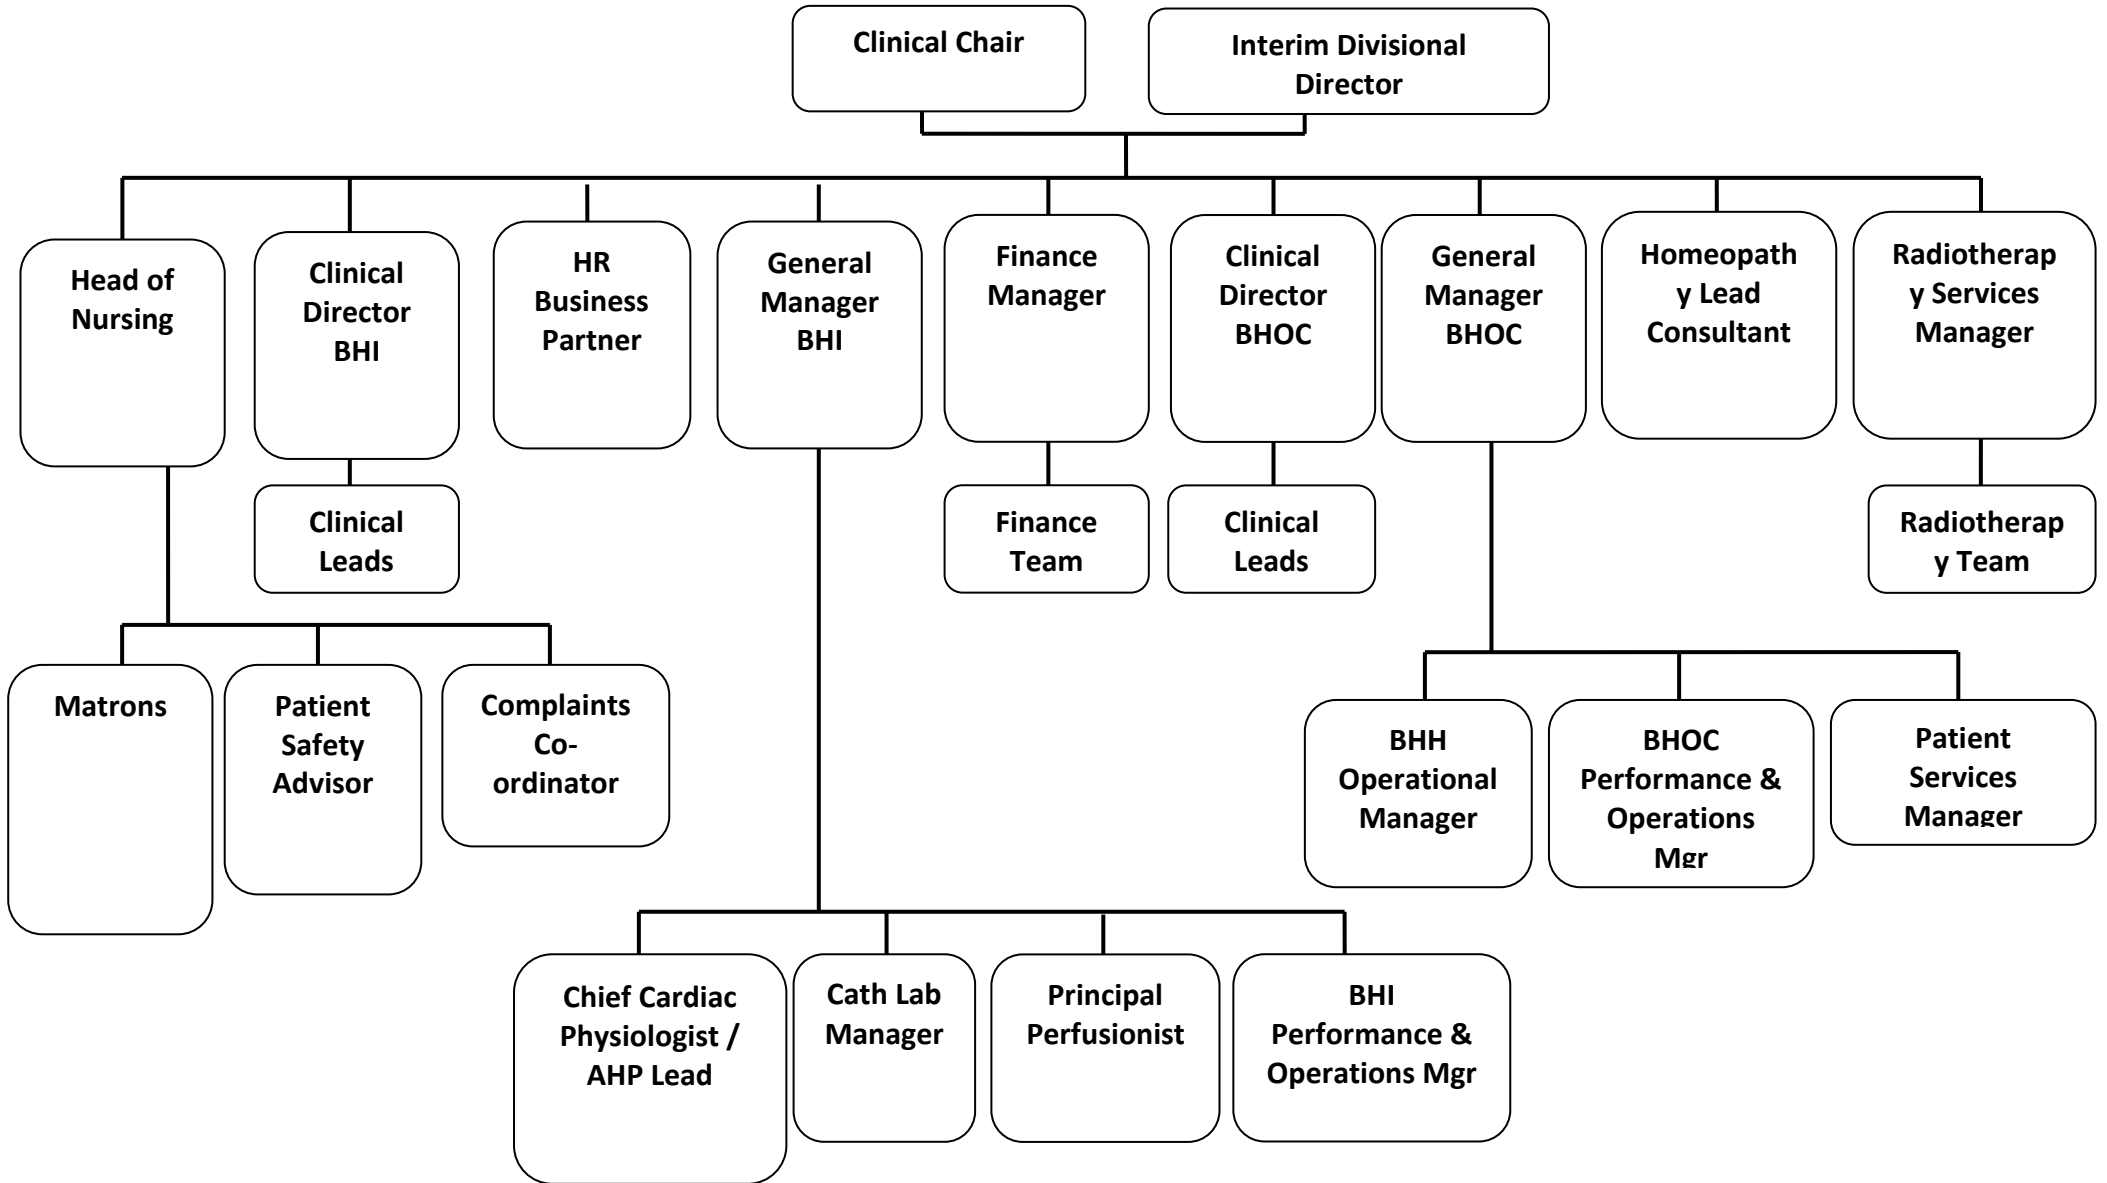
Clinical Chair

Interim Divisional Director

Head of Nursing

Clinical Director BHI

HR Business Partner

General Manager BHI

Finance Manager

Clinical Director BHOC

General Manager BHOC

Homeopathy Lead Consultant

Radiotherapy Services Manager

Clinical Leads

Finance Team

Clinical Leads

Radiotherapy Team

Matrons

Patient Safety Advisor

Complaints Co-ordinator

BHH Operational Manager

BHOC Performance & Operations Mgr

Patient Services Manager

Chief Cardiac Physiologist / AHP Lead

Cath Lab Manager

Principal Perfusionist

BHI Performance & Operations Mgr